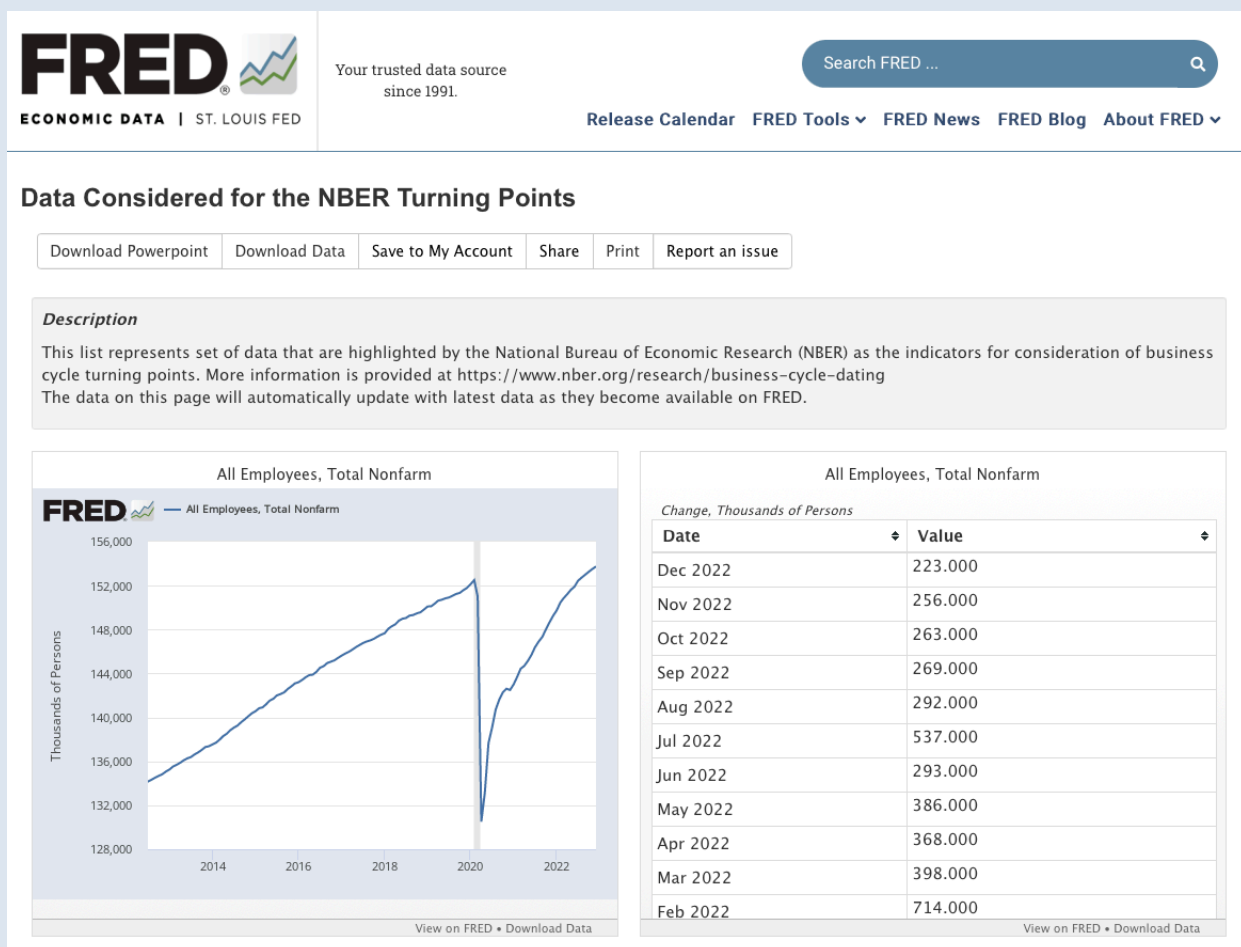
FRED®
ECONOMIC DATA | ST. LOUIS FED

Your trusted data source since 1991.

Search FRED ...

Release Calendar FRED Tools FRED News FRED Blog About FRED

Data Considered for the NBER Turning Points

Download Powerpoint | Download Data | Save to My Account | Share | Print | Report an issue

Description

This list represents set of data that are highlighted by the National Bureau of Economic Research (NBER) as the indicators for consideration of business cycle turning points. More information is provided at https://www.nber.org/research/business-cycle-dating
The data on this page will automatically update with latest data as they become available on FRED.

All Employees, Total Nonfarm

FRED — All Employees, Total Nonfarm

156,000
152,000
148,000
144,000
140,000
136,000
132,000
128,000

Thousands of Persons

2014 2016 2018 2020 2022

View on FRED • Download Data

All Employees, Total Nonfarm

Change, Thousands of Persons

| Date | Value |
|---|---|
| Dec 2022 | 223.000 |
| Nov 2022 | 256.000 |
| Oct 2022 | 263.000 |
| Sep 2022 | 269.000 |
| Aug 2022 | 292.000 |
| Jul 2022 | 537.000 |
| Jun 2022 | 293.000 |
| May 2022 | 386.000 |
| Apr 2022 | 368.000 |
| Mar 2022 | 398.000 |
| Feb 2022 | 714.000 |

View on FRED • Download Data